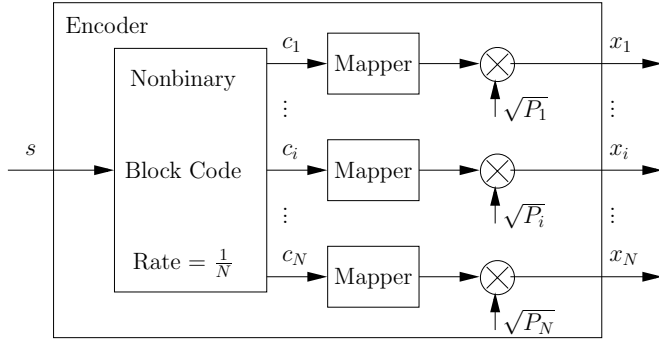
Encoder

$s$

Nonbinary

Block Code

Rate = $\frac{1}{N}$

$c_1$

$\vdots$

$c_i$

$\vdots$

$c_N$

Mapper

Mapper

Mapper

$\sqrt{P_1}$

$\sqrt{P_i}$

$\sqrt{P_N}$

$x_1$

$\vdots$

$x_i$

$\vdots$

$x_N$